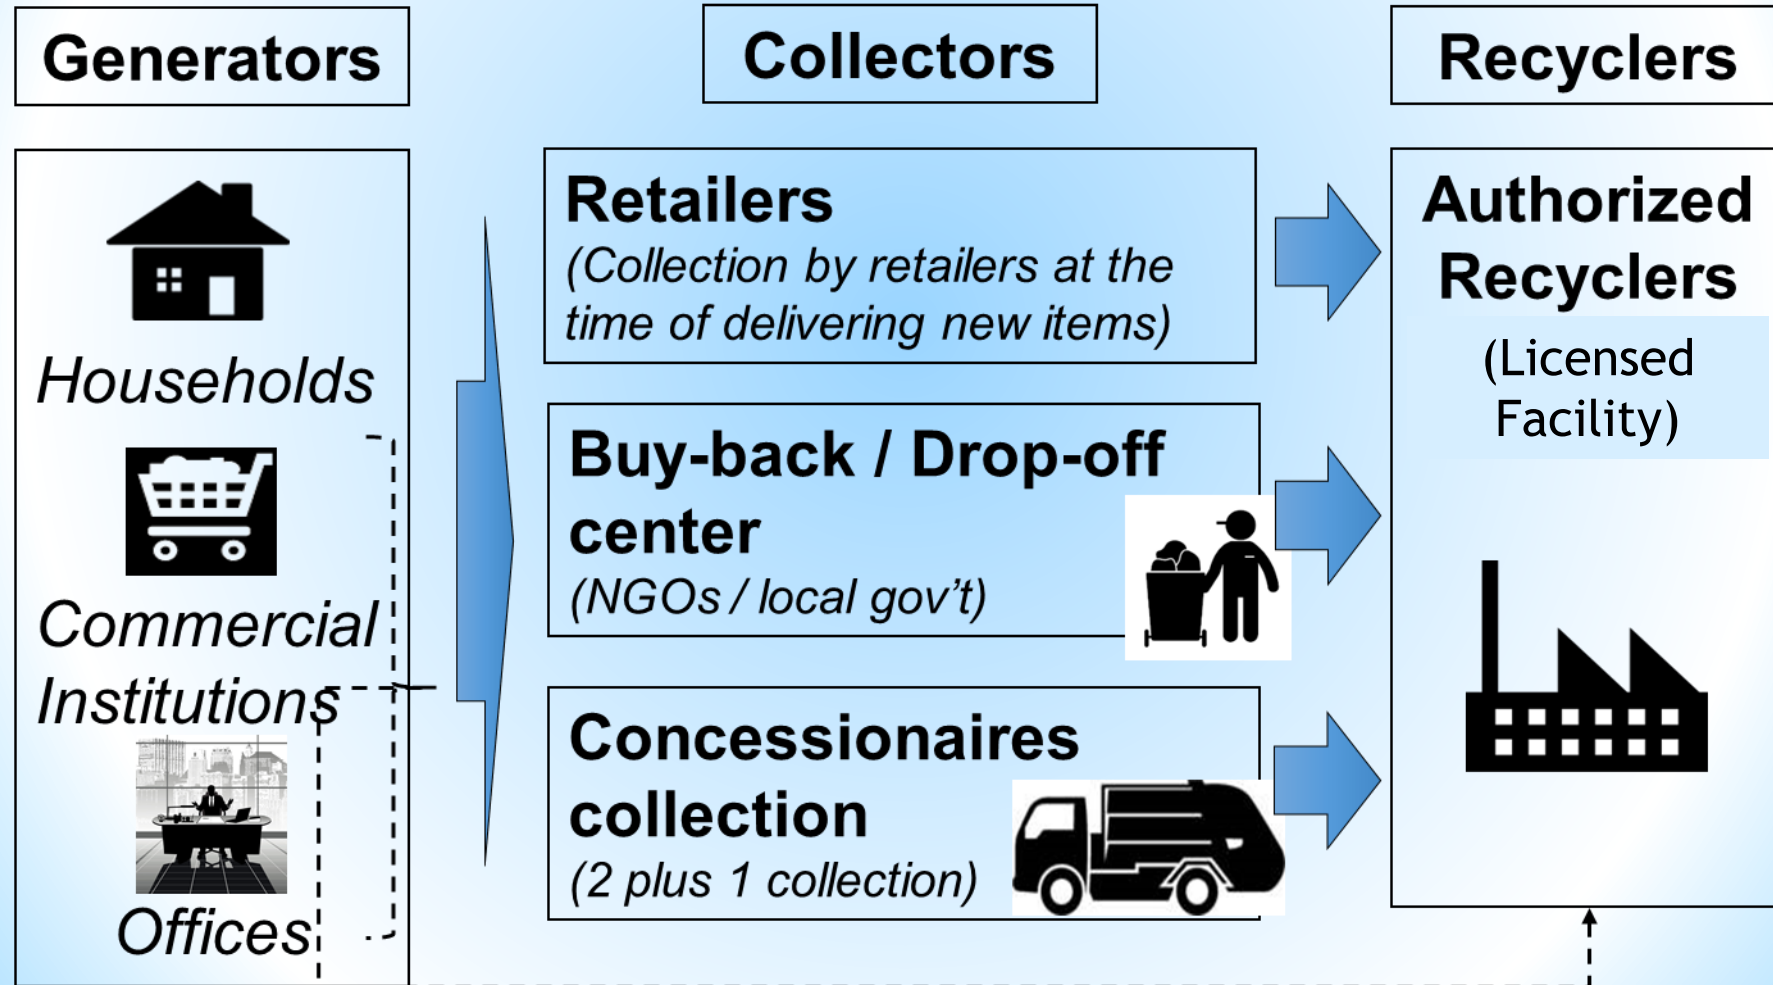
Generators

Collectors

Recyclers

Households

Commercial Institutions

Offices

Retailers
(Collection by retailers at the time of delivering new items)

Buy-back / Drop-off center
(NGOs / local gov't)

Concessionaires collection
(2 plus 1 collection)

Authorized Recyclers
(Licensed Facility)